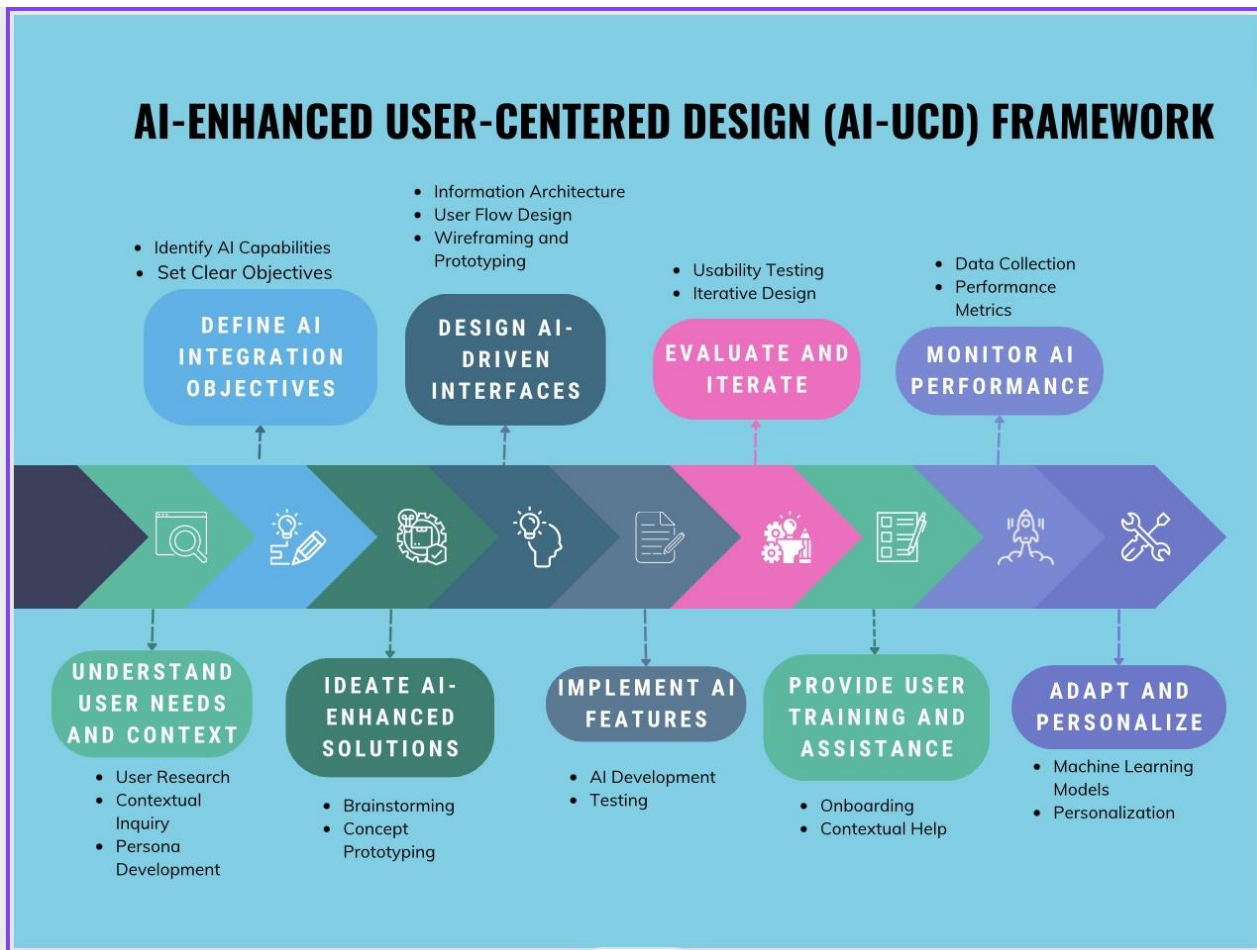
AI-ENHANCED USER-CENTERED DESIGN (AI-UCD) FRAMEWORK

- Identify AI Capabilities
- Set Clear Objectives

DEFINE AI INTEGRATION OBJECTIVES

- Information Architecture
- User Flow Design
- Wireframing and Prototyping

DESIGN AI-DRIVEN INTERFACES

- Usability Testing
- Iterative Design

EVALUATE AND ITERATE

- Data Collection
- Performance Metrics

MONITOR AI PERFORMANCE

UNDERSTAND USER NEEDS AND CONTEXT

- User Research
- Contextual Inquiry
- Persona Development

IDEATE AI-ENHANCED SOLUTIONS

- Brainstorming
- Concept Prototyping

IMPLEMENT AI FEATURES

- AI Development
- Testing

PROVIDE USER TRAINING AND ASSISTANCE

- Onboarding
- Contextual Help

ADAPT AND PERSONALIZE

- Machine Learning Models
- Personalization